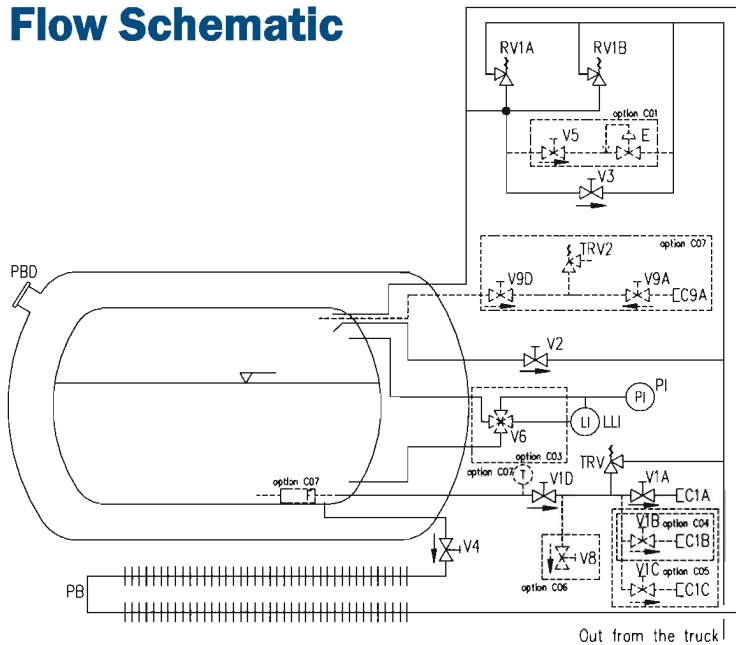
Flow Schematic

RV1A
RV1B
option C01
V5
E
V3
TRV2
option C07
V9D
V9A
C9A
PBD
V2
PI
LI
LLI
V6
option C03
option C07
T
TRV
V1D
V1A
C1A
option C07
V1B
option C04
C1B
V4
V8
V1C
option C05
C1C
option C06
PB
Out from the truck